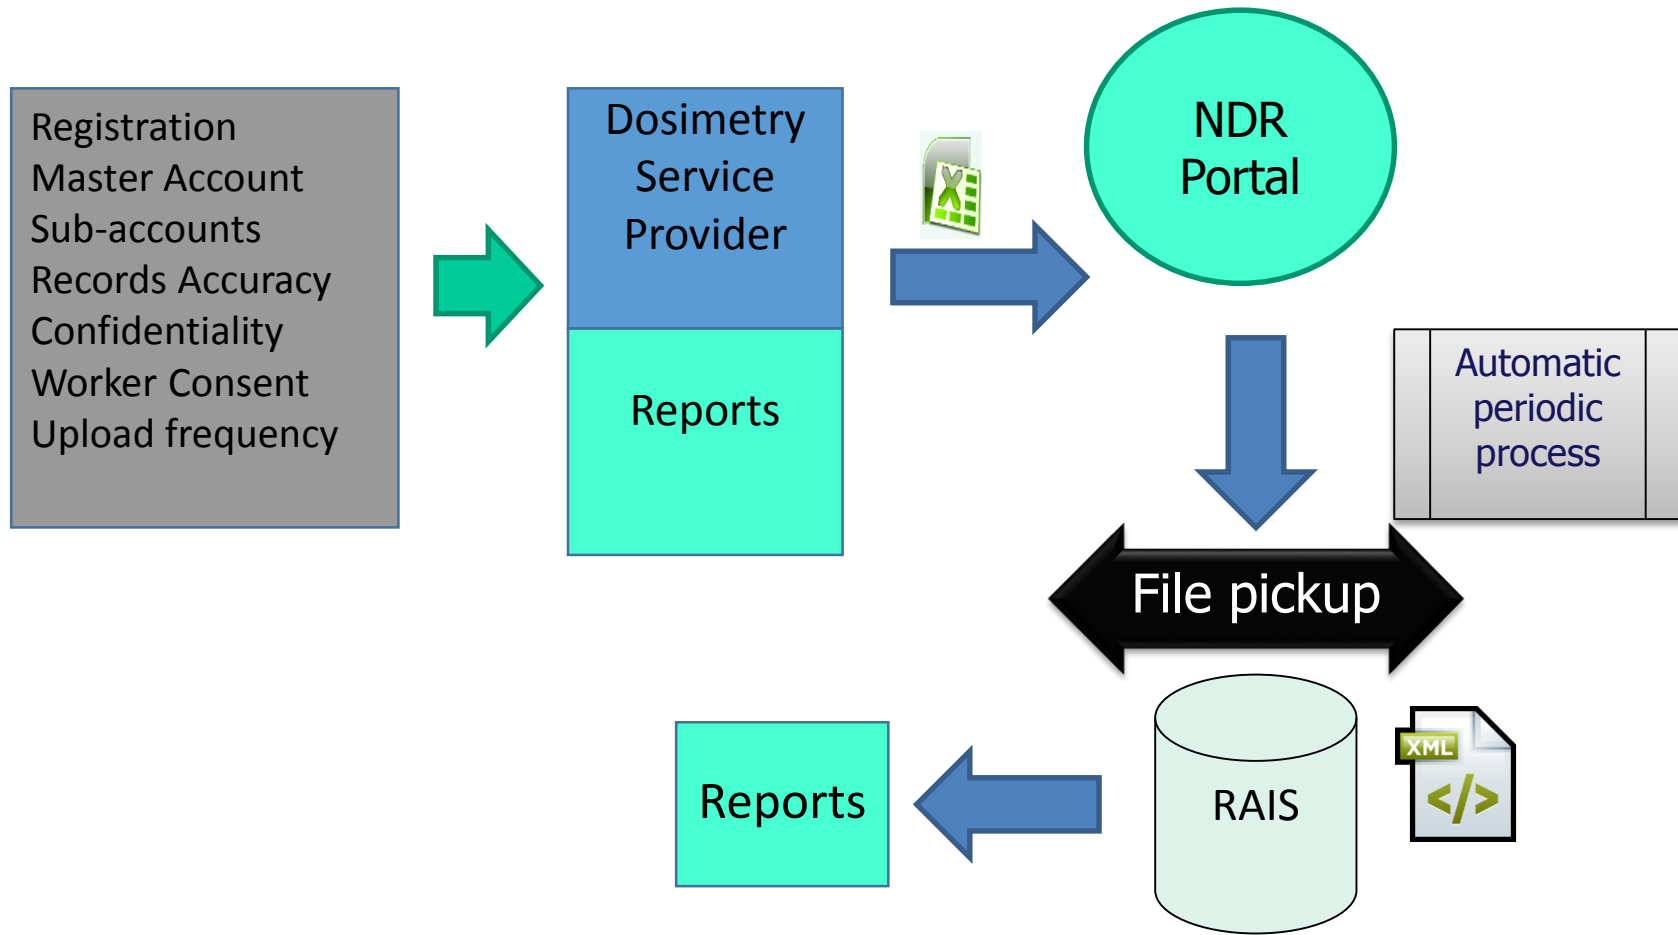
Registration
Master Account
Sub-accounts
Records Accuracy
Confidentiality
Worker Consent
Upload frequency

Dosimetry Service Provider

Reports

NDR Portal

Automatic periodic process

File pickup

RAIS

XML
</>

Reports